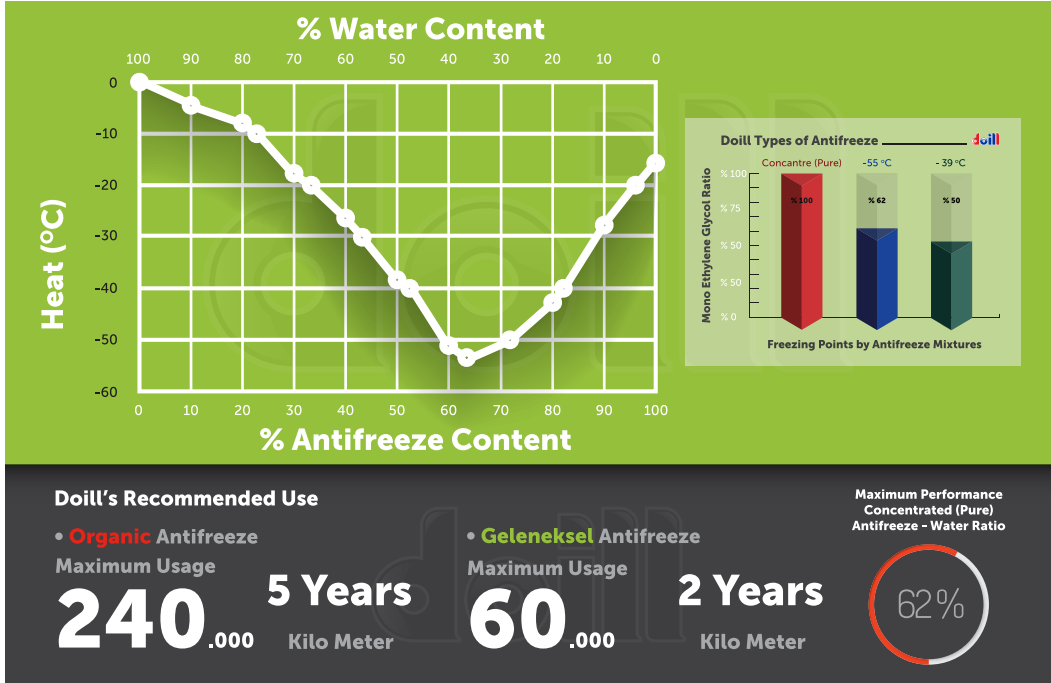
% Water Content

100 90 80 70 60 50 40 30 20 10 0

0
-10
-20
-30
-40
-50
-60

Heat (°C)

0 10 20 30 40 50 60 70 80 90 100

% Antifreeze Content

Doill Types of Antifreeze

doill

Concantre (Pure) -55 °C -39 °C

Mono Ethylene Glycol Ratio

% 100
% 75
% 50
% 50
% 0

% 100
% 62
% 50

Freezing Points by Antifreeze Mixtures

Doill's Recommended Use

• Organic Antifreeze
Maximum Usage
240.000
5 Years
Kilo Meter

• Geleneksel Antifreeze
Maximum Usage
60.000
2 Years
Kilo Meter

Maximum Performance Concentrated (Pure) Antifreeze - Water Ratio

62%